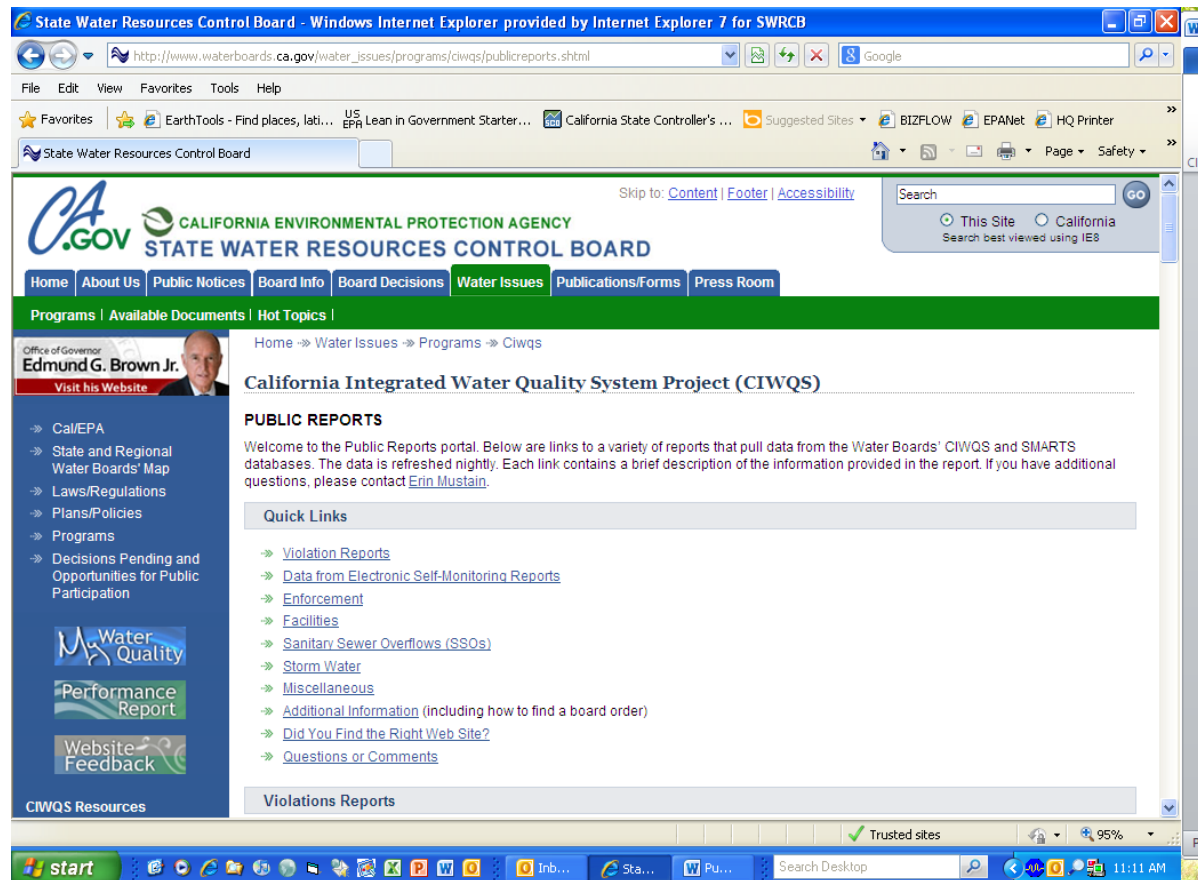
State Water Resources Control Board - Windows Internet Explorer provided by Internet Explorer 7 for SWRCB

http://www.waterboards.ca.gov/water_issues/programs/ciwqs/publicreports.shtml

Google

File Edit View Favorites Tools Help

Favorites EarthTools - Find places, lati... Lean in Government Starter... California State Controller's ... Suggested Sites BIZFLOW EPANet HQ Printer

State Water Resources Control Board

Page Safety

CA.GOV CALIFORNIA ENVIRONMENTAL PROTECTION AGENCY STATE WATER RESOURCES CONTROL BOARD

Skip to: Content | Footer | Accessibility

Search GO

This Site California

Search best viewed using IE8

Home | About Us | Public Notices | Board Info | Board Decisions | Water Issues | Publications/Forms | Press Room

Programs | Available Documents | Hot Topics |

Office of Governor Edmund G. Brown Jr. Visit his Website

Cal/EPA
State and Regional Water Boards' Map
Laws/Regulations
Plans/Policies
Programs
Decisions Pending and Opportunities for Public Participation

Water Quality

Performance Report

Website Feedback

CIWQS Resources

Home » Water Issues » Programs » Ciwqs

California Integrated Water Quality System Project (CIWQS)

PUBLIC REPORTS

Welcome to the Public Reports portal. Below are links to a variety of reports that pull data from the Water Boards' CIWQS and SMARTS databases. The data is refreshed nightly. Each link contains a brief description of the information provided in the report. If you have additional questions, please contact Erin Mustain.

Quick Links

Violation Reports
Data from Electronic Self-Monitoring Reports
Enforcement
Facilities
Sanitary Sewer Overflows (SSOs)
Storm Water
Miscellaneous
Additional Information (including how to find a board order)
Did You Find the Right Web Site?
Questions or Comments

Violations Reports

Trusted sites 95%

start Inb... Sta... Pu... Search Desktop 11:11 AM